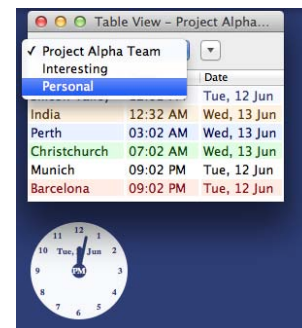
Table View – Project Alpha...

✓ Project Alpha Team
Interesting
Personal

| | | Date |
|---|---|---|
| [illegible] | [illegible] | Tue, 12 Jun |
| India | 12:32 AM | Wed, 13 Jun |
| Perth | 03:02 AM | Wed, 13 Jun |
| Christchurch | 07:02 AM | Wed, 13 Jun |
| Munich | 09:02 PM | Tue, 12 Jun |
| Barcelona | 09:02 PM | Tue, 12 Jun |

12
11 1
10 Tue, 12 Jun 2
9 3
PM
8 4
7 5
6